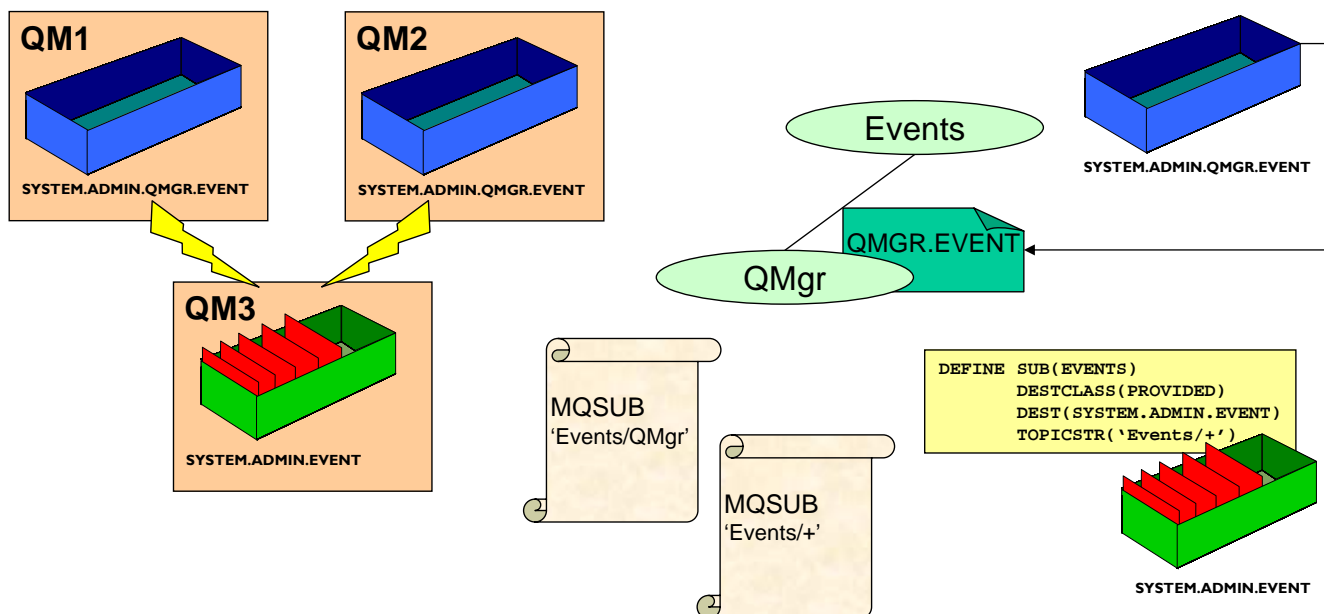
QM1

SYSTEM.ADMIN.QMGR.EVENT

QM2

SYSTEM.ADMIN.QMGR.EVENT

QM3

SYSTEM.ADMIN.EVENT

Events

QMgr

QMGR.EVENT

SYSTEM.ADMIN.QMGR.EVENT

MQSUB
'Events/QMgr'

MQSUB
'Events/+'

DEFINE SUB(EVENTS)
DESTCLASS(PROVIDED)
DEST(SYSTEM.ADMIN.EVENT)
TOPICSTR('Events/+')

SYSTEM.ADMIN.EVENT